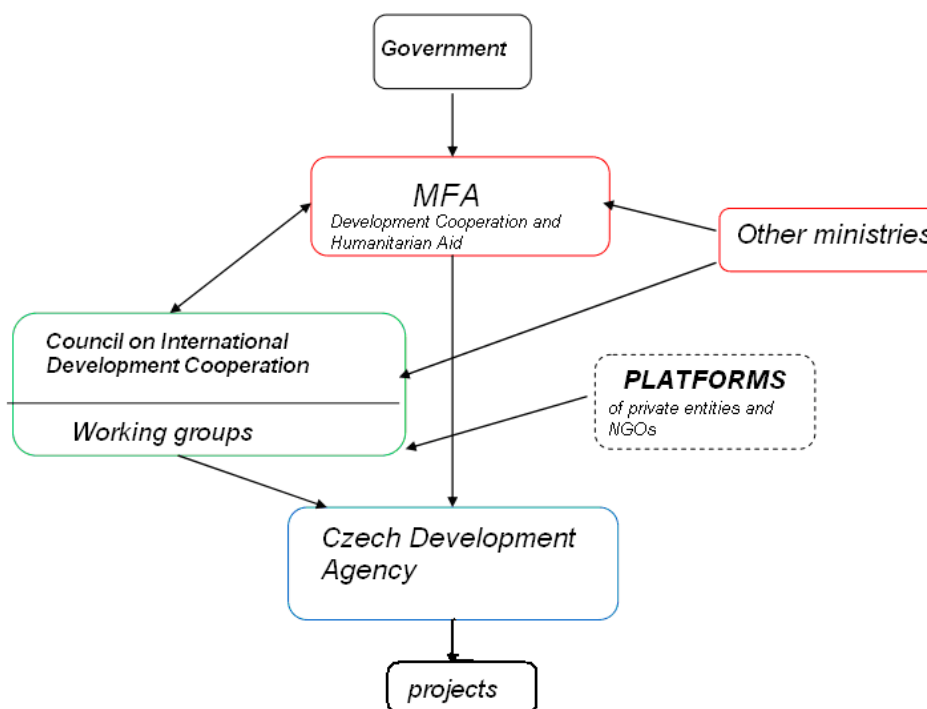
Government

MFA
Development Cooperation and Humanitarian Aid

Other ministries

Council on International Development Cooperation

Working groups

PLATFORMS
of private entities and NGOs

Czech Development Agency

projects